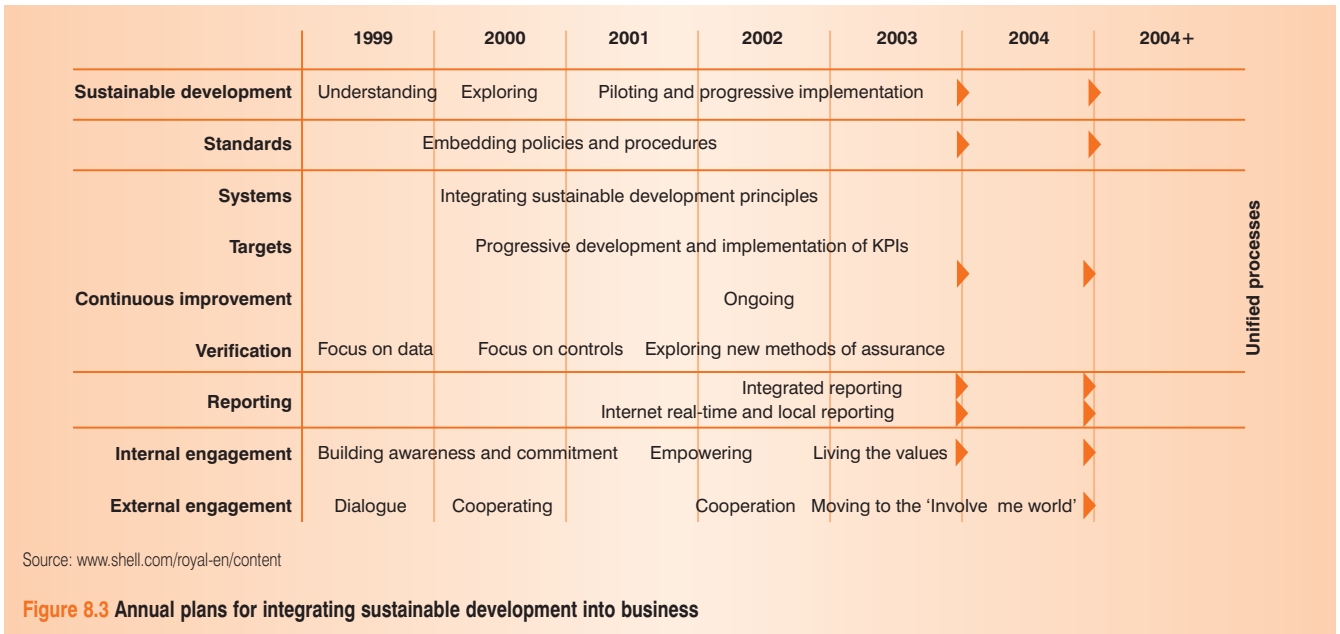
| | 1999 | 2000 | 2001 | 2002 | 2003 | 2004 | 2004+ |
|---|---|---|---|---|---|---|---|
| Sustainable development | Understanding | Exploring | Piloting and progressive implementation | | | | |
| Standards | Embedding policies and procedures | | | | | | |
| Systems | Integrating sustainable development principles | | | | | | |
| Targets | Progressive development and implementation of KPIs | | | | | | |
| Continuous improvement | Ongoing | | | | | | |
| Verification | Focus on data | Focus on controls | Exploring new methods of assurance | | | | |
| Reporting | Integrated reporting<br>Internet real-time and local reporting | | | | | | |
| Internal engagement | Building awareness and commitment | | Empowering | Living the values | | | |
| External engagement | Dialogue | Cooperating | | Cooperation | Moving to the 'Involve me world' | | |

Unified processes

Source: www.shell.com/royal-en/content

Figure 8.3 Annual plans for integrating sustainable development into business